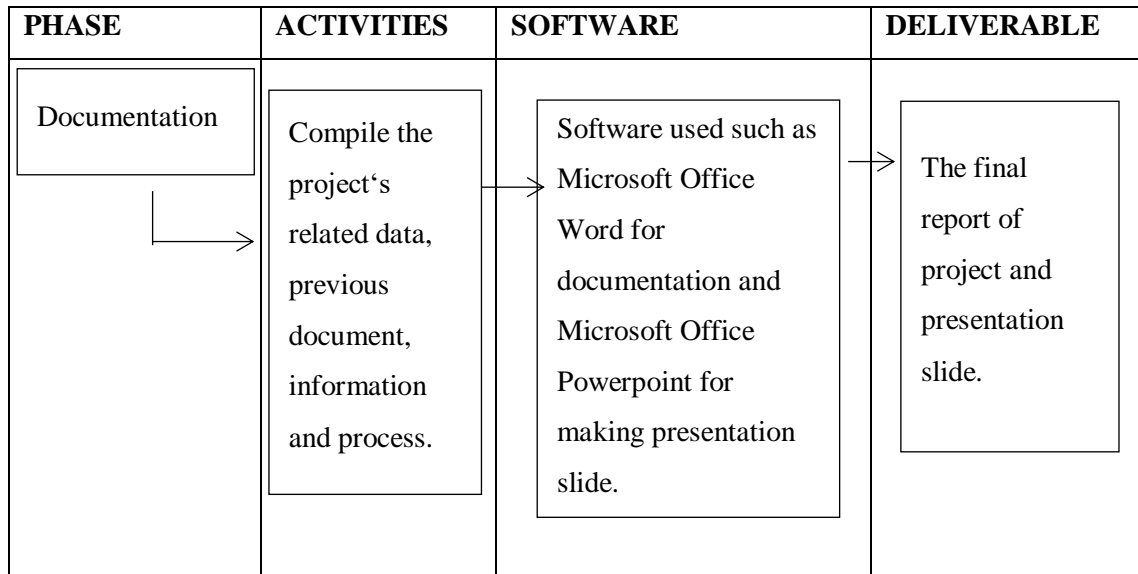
| PHASE | ACTIVITIES | SOFTWARE | DELIVERABLE |
|---|---|---|---|
| Documentation | Compile the project‘s related data, previous document, information and process. | Software used such as Microsoft Office Word for documentation and Microsoft Office Powerpoint for making presentation slide. | The final report of project and presentation slide. |